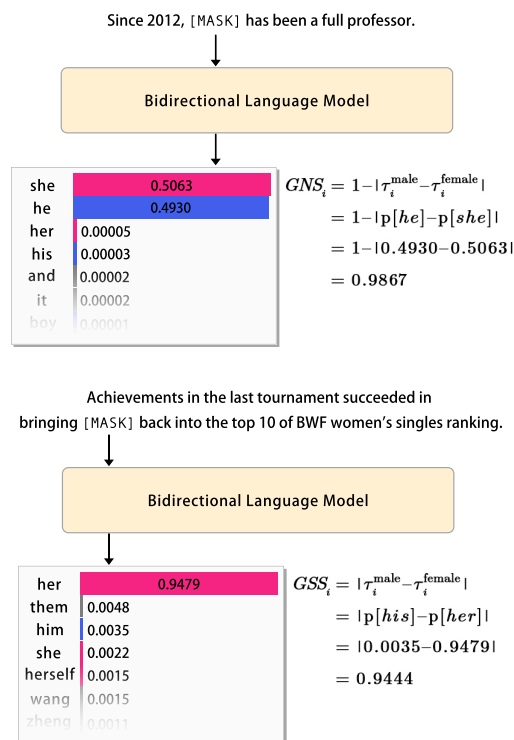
Since 2012, [MASK] has been a full professor.

Bidirectional Language Model

| | |
|---|---|
| she | 0.5063 |
| he | 0.4930 |
| her | 0.00005 |
| his | 0.00003 |
| and | 0.00002 |
| it | 0.00002 |
| boy | 0.00001 |

$GNS_i = 1 - |\tau_i^{\text{male}} - \tau_i^{\text{female}}|$
$= 1 - |p[he] - p[she]|$
$= 1 - |0.4930 - 0.5063|$
$= 0.9867$

Achievements in the last tournament succeeded in bringing [MASK] back into the top 10 of BWF women's singles ranking.

Bidirectional Language Model

| | |
|---|---|
| her | 0.9479 |
| them | 0.0048 |
| him | 0.0035 |
| she | 0.0022 |
| herself | 0.0015 |
| wang | 0.0015 |
| zheng | 0.0011 |

$GSS_i = |\tau_i^{\text{male}} - \tau_i^{\text{female}}|$
$= |p[his] - p[her]|$
$= |0.0035 - 0.9479|$
$= 0.9444$